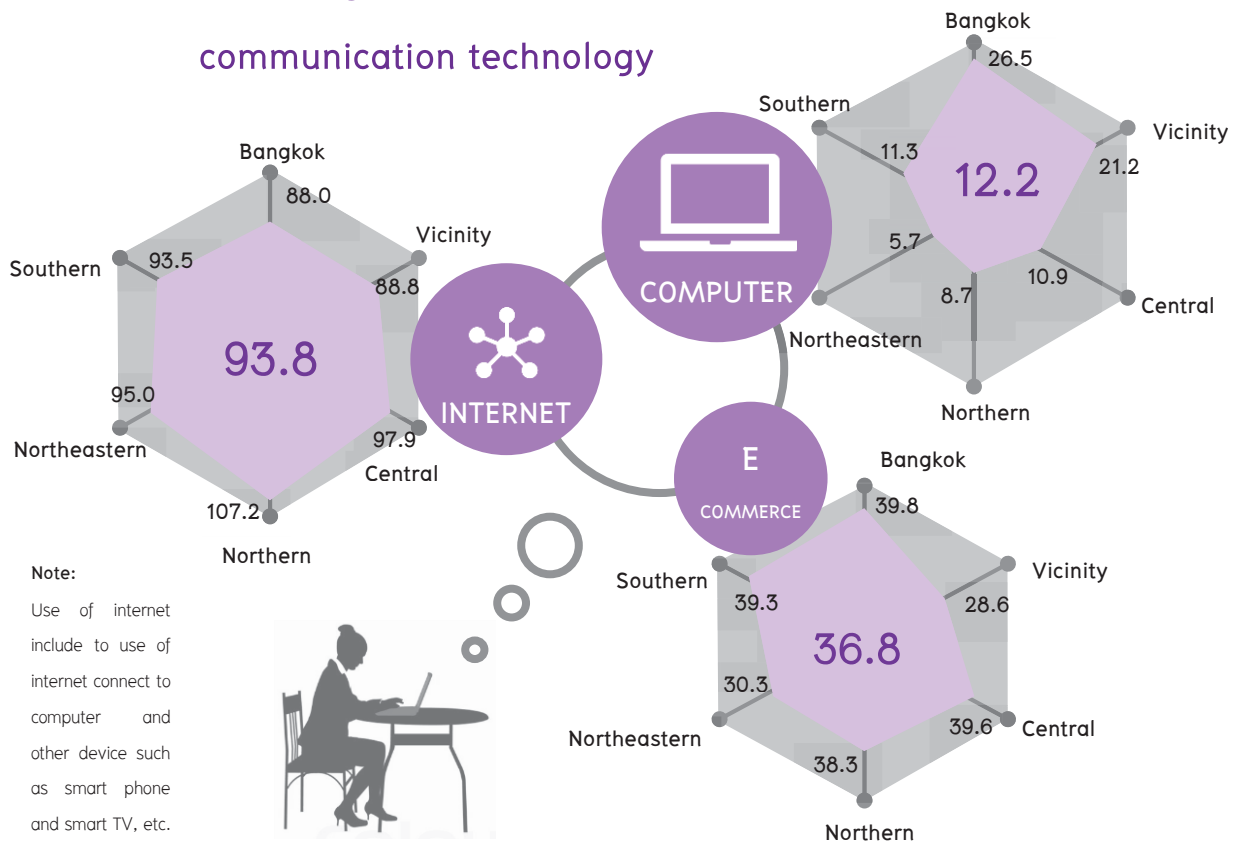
communication technology

Bangkok
88.0
Vicinity
88.8
Southern
93.5
93.8
95.0
Northeastern
97.9
Central
107.2
Northern

INTERNET

COMPUTER

Bangkok
26.5
Southern
Vicinity
11.3
12.2
21.2
5.7
10.9
8.7
Central
Northeastern
Northern

E
COMMERCE

Bangkok
39.8
Southern
Vicinity
39.3
28.6
36.8
30.3
39.6
Central
Northeastern
38.3
Northern

Note:
Use of internet include to use of internet connect to computer and other device such as smart phone and smart TV, etc.